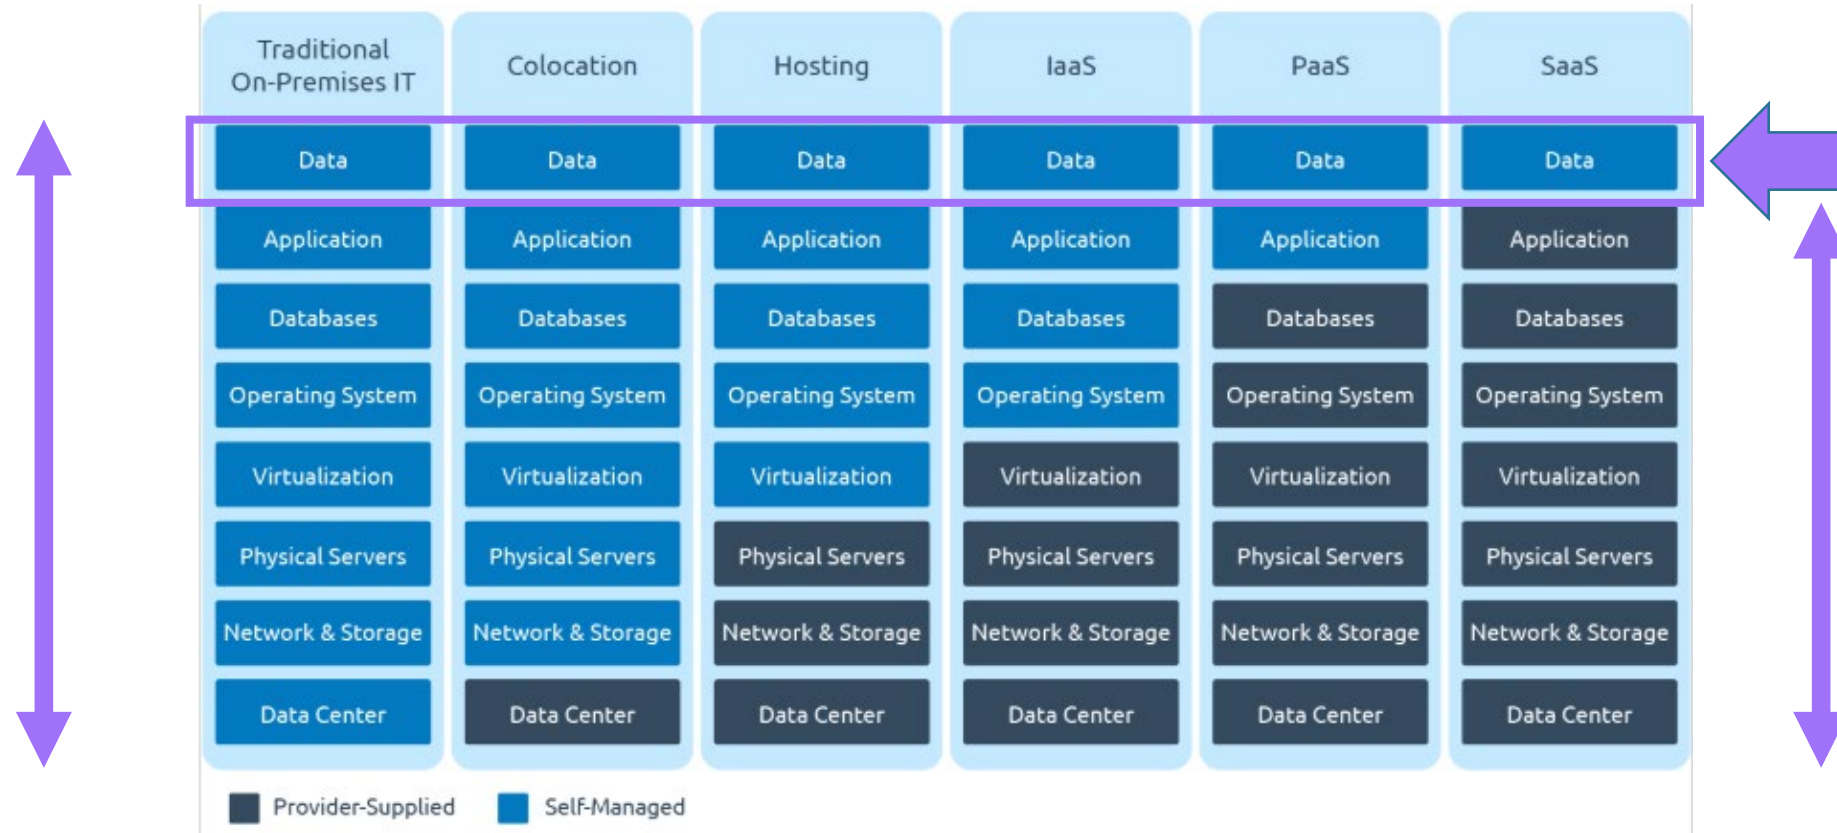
| Traditional On-Premises IT | Colocation | Hosting | IaaS | PaaS | SaaS |
|---|---|---|---|---|---|
| Data | Data | Data | Data | Data | Data |
| Application | Application | Application | Application | Application | Application |
| Databases | Databases | Databases | Databases | Databases | Databases |
| Operating System | Operating System | Operating System | Operating System | Operating System | Operating System |
| Virtualization | Virtualization | Virtualization | Virtualization | Virtualization | Virtualization |
| Physical Servers | Physical Servers | Physical Servers | Physical Servers | Physical Servers | Physical Servers |
| Network & Storage | Network & Storage | Network & Storage | Network & Storage | Network & Storage | Network & Storage |
| Data Center | Data Center | Data Center | Data Center | Data Center | Data Center |

Provider-Supplied Self-Managed